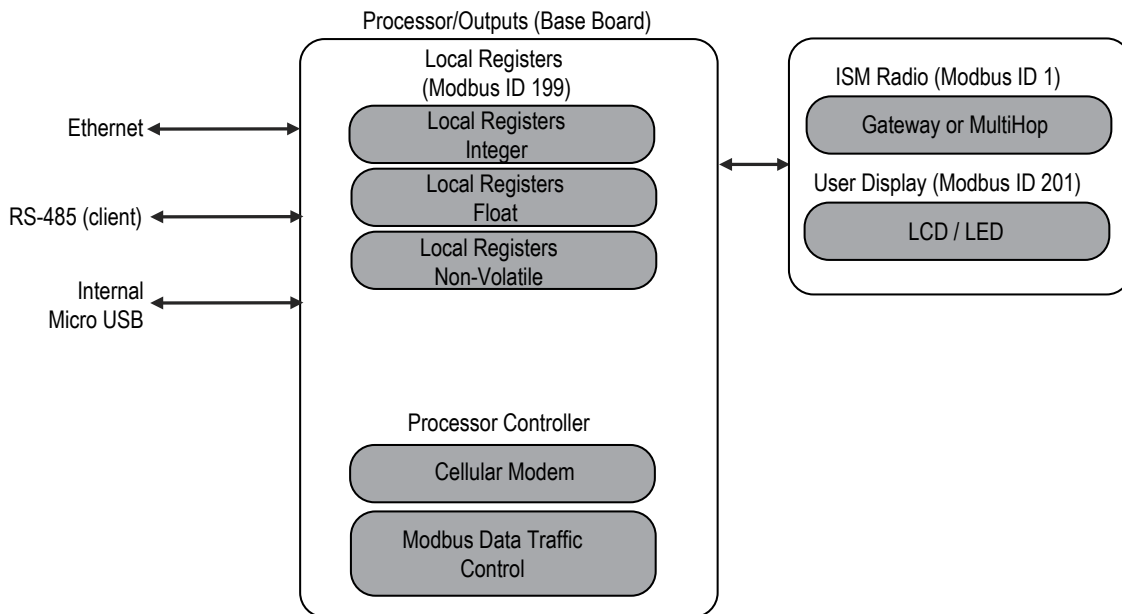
Processor/Outputs (Base Board)

Local Registers (Modbus ID 199)

Ethernet

Local Registers Integer

RS-485 (client)

Local Registers Float

Local Registers Non-Volatile

Internal Micro USB

Processor Controller

Cellular Modem

Modbus Data Traffic Control

ISM Radio (Modbus ID 1)

Gateway or MultiHop

User Display (Modbus ID 201)

LCD / LED